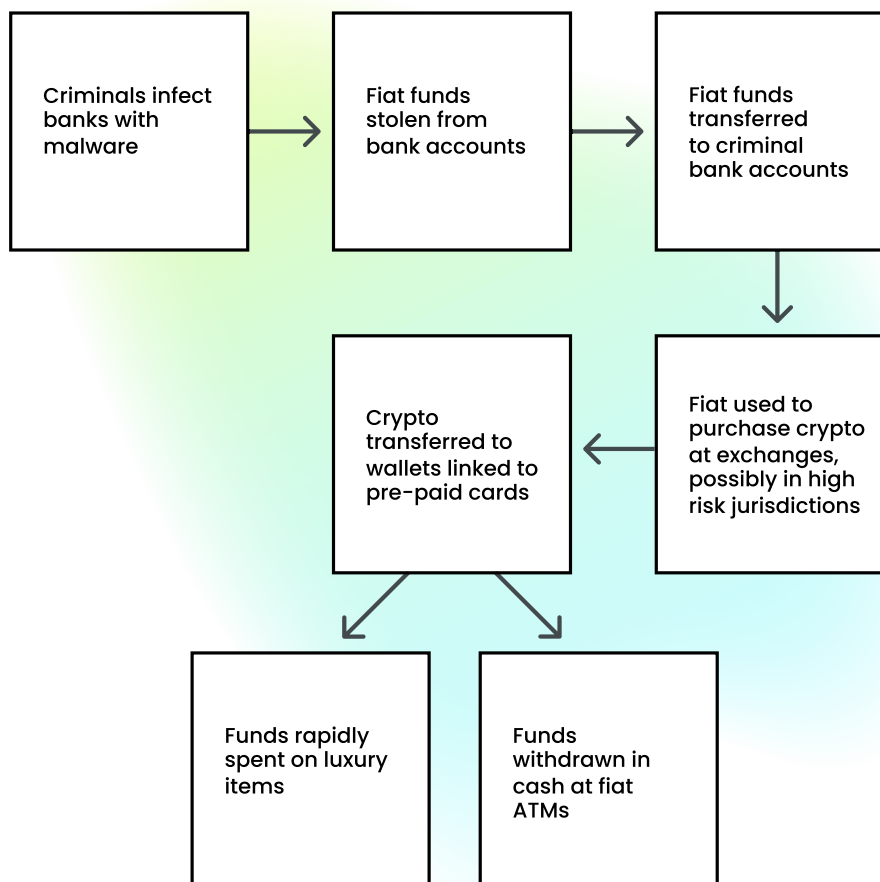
Criminals infect banks with malware

Fiat funds stolen from bank accounts

Fiat funds transferred to criminal bank accounts

Crypto transferred to wallets linked to pre-paid cards

Fiat used to purchase crypto at exchanges, possibly in high risk jurisdictions

Funds rapidly spent on luxury items

Funds withdrawn in cash at fiat ATMs